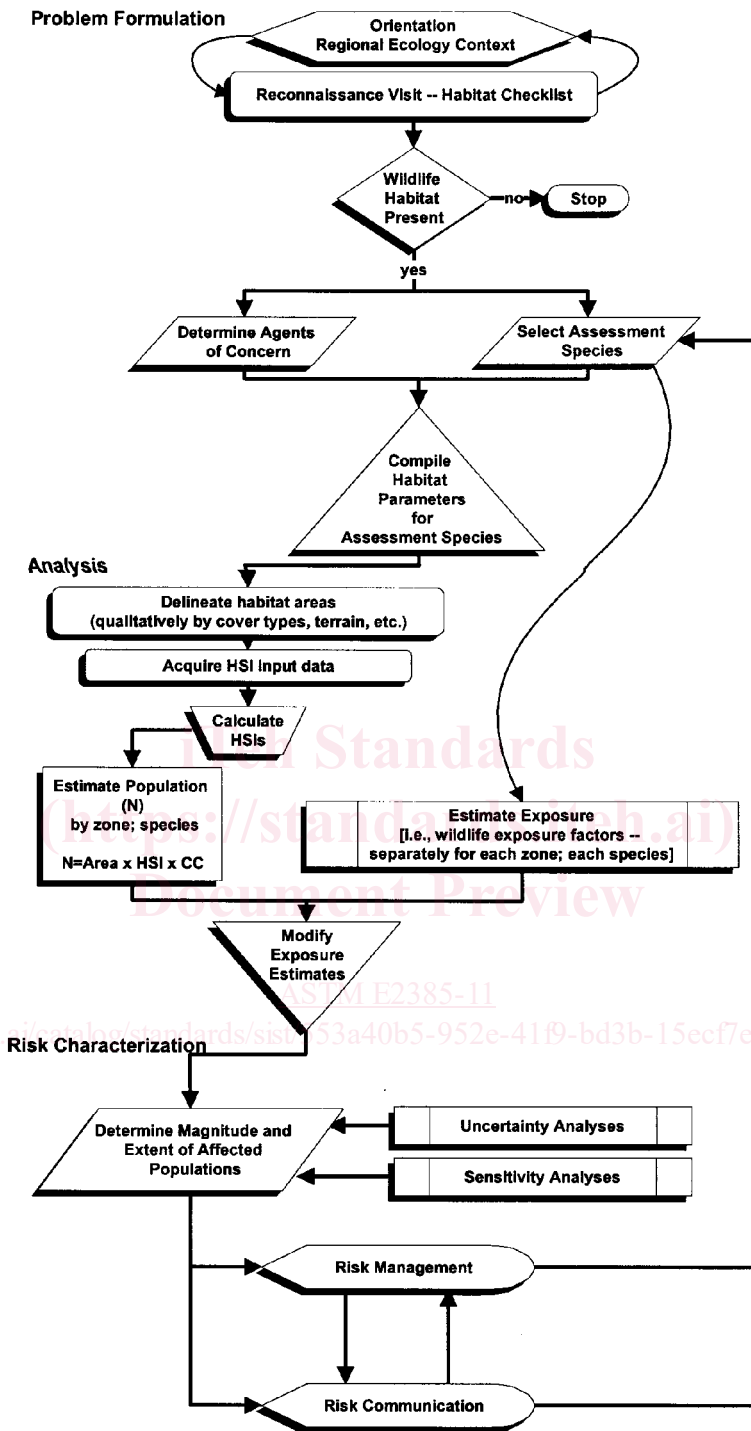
Problem Formulation

Orientation
Regional Ecology Context

Reconnaissance Visit -- Habitat Checklist

Wildlife
Habitat
Present

no

Stop

yes

Determine Agents
of Concern

Select Assessment
Species

Compile
Habitat
Parameters
for
Assessment Species

Analysis

Delineate habitat areas
(qualitatively by cover types, terrain, etc.)

Acquire HSI input data

Calculate
HSIs

iTeh Standards
(https://standards.iteh.ai)
Document Preview

Estimate Population
(N)
by zone; species

N=Area x HSI x CC

Estimate Exposure
[i.e., wildlife exposure factors --
separately for each zone; each species]

Modify
Exposure
Estimates

ASTM E2385-11

Risk Characterization

ai/catalog/standards/sist/953a40b5-952e-41f9-bd3b-15ecf7e

Determine Magnitude and
Extent of Affected
Populations

Uncertainty Analyses

Sensitivity Analyses

Risk Management

Risk Communication